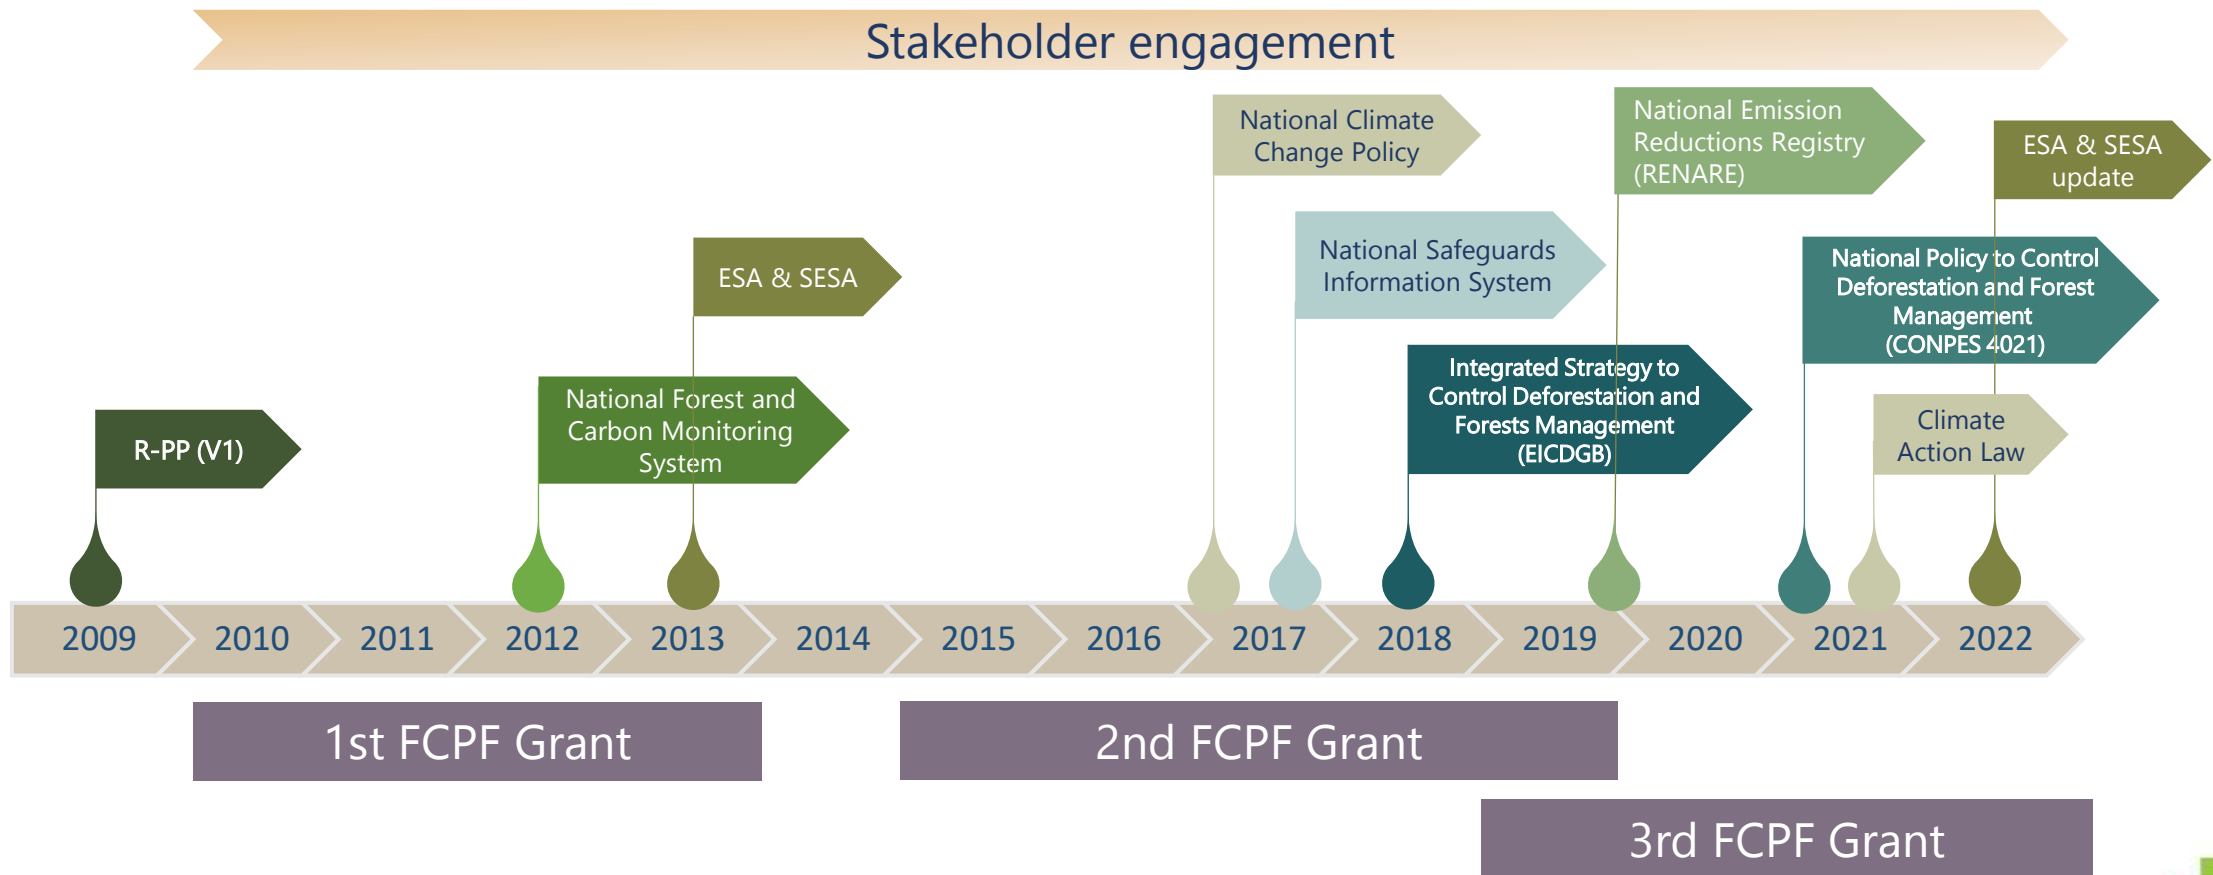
Stakeholder engagement

National Climate Change Policy

National Emission Reductions Registry (RENARE)

ESA & SESA update

National Safeguards Information System

National Policy to Control Deforestation and Forest Management (CONPES 4021)

ESA & SESA

Integrated Strategy to Control Deforestation and Forests Management (EICDGB)

National Forest and Carbon Monitoring System

Climate Action Law

R-PP (V1)

2009 2010 2011 2012 2013 2014 2015 2016 2017 2018 2019 2020 2021 2022

1st FCPF Grant

2nd FCPF Grant

3rd FCPF Grant